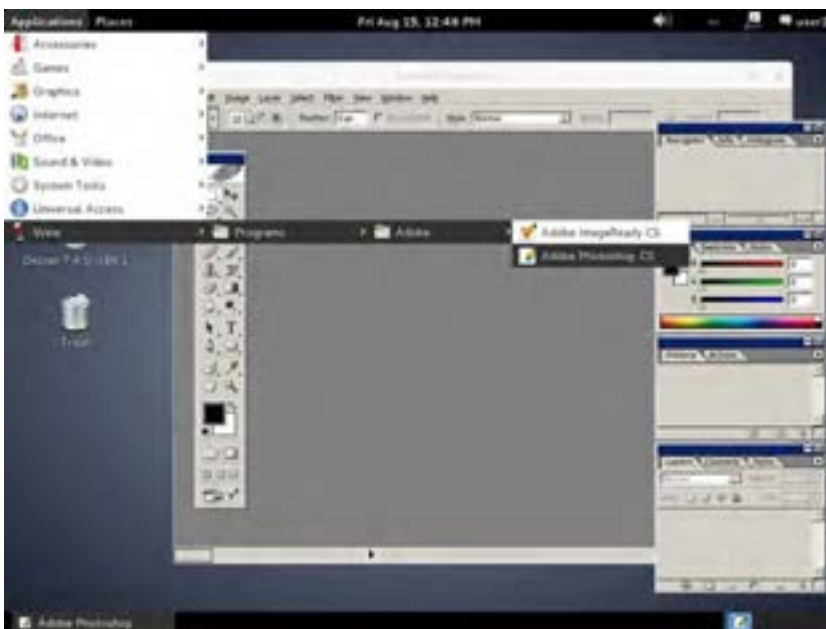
Applications Places
Fri Aug 15, 12:44 PM
user1
Accessories
Games
Graphics
Internet
Office
Sound & Video
System Tools
Universal Access
Wine
Programs
Adobe
Adobe ImageReady CS
Adobe Photoshop CS
Debian 7.4.0 i386 1
Trash
Adobe Photoshop